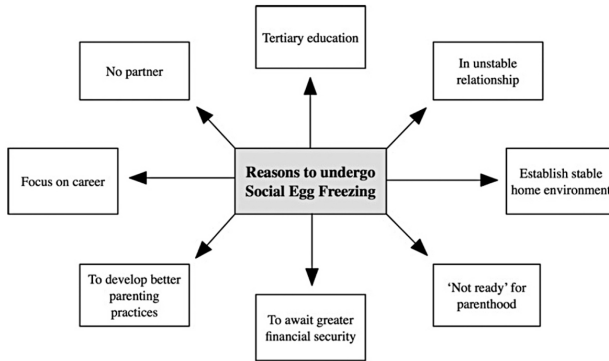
Reasons to undergo Social Egg Freezing

Tertiary education

In unstable relationship

Establish stable home environment

'Not ready' for parenthood

To await greater financial security

To develop better parenting practices

Focus on career

No partner